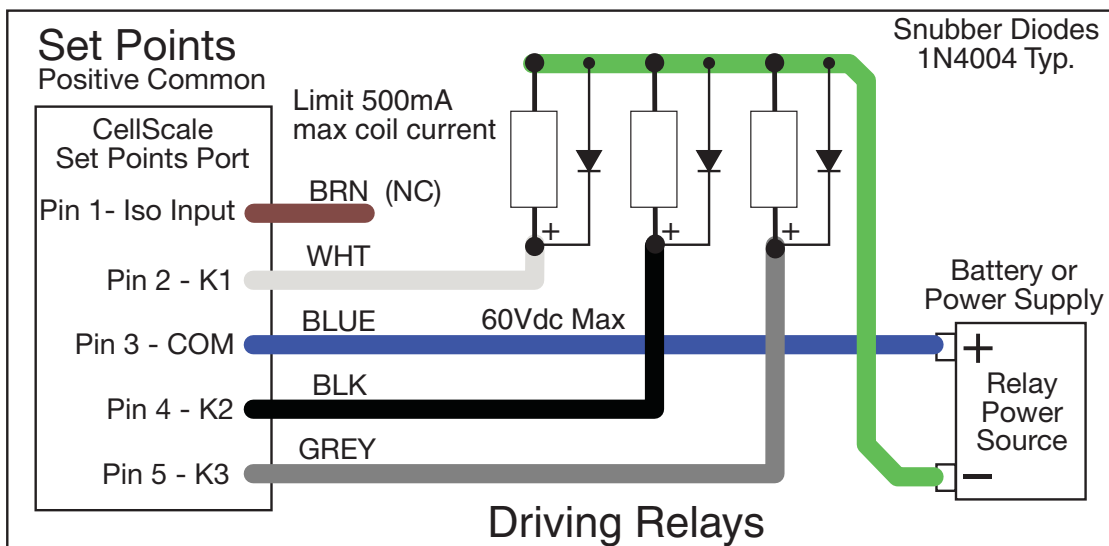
Set Points
Positive Common

CellScale
Set Points Port

Pin 1- Iso Input
Pin 2 - K1
Pin 3 - COM
Pin 4 - K2
Pin 5 - K3

Limit 500mA
max coil current

BRN (NC)
WHT
BLUE
60Vdc Max
BLK
GREY

Snubber Diodes
1N4004 Typ.

+
+
+

Battery or
Power Supply

+
Relay
Power
Source
–

Driving Relays